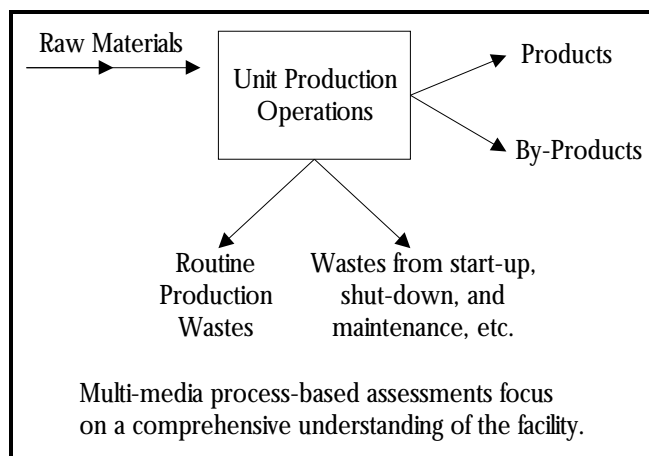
Raw Materials

Unit Production Operations

Products

By-Products

Routine Production Wastes

Wastes from start-up, shut-down, and maintenance, etc.

Multi-media process-based assessments focus on a comprehensive understanding of the facility.